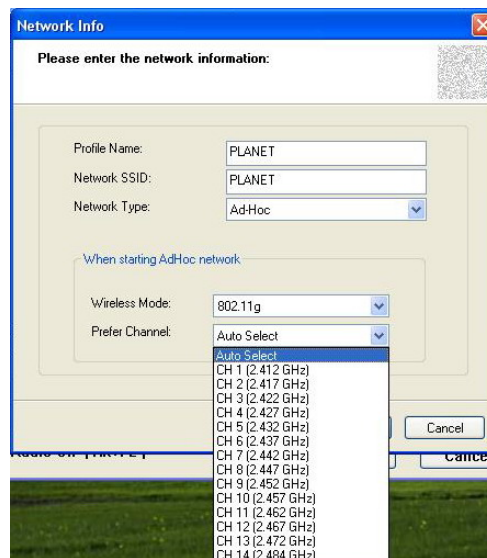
Network Info

Please enter the network information:

Profile Name: PLANET
Network SSID: PLANET
Network Type: Ad-Hoc

When starting AdHoc network

Wireless Mode: 802.11g
Prefer Channel: Auto Select

Auto Select
CH 1 (2.412 GHz)
CH 2 (2.417 GHz)
CH 3 (2.422 GHz)
CH 4 (2.427 GHz)
CH 5 (2.432 GHz)
CH 6 (2.437 GHz)
CH 7 (2.442 GHz)
CH 8 (2.447 GHz)
CH 9 (2.452 GHz)
CH 10 (2.457 GHz)
CH 11 (2.462 GHz)
CH 12 (2.467 GHz)
CH 13 (2.472 GHz)
CH 14 (2.484 GHz)

Cancel

Radio Off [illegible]

Cance